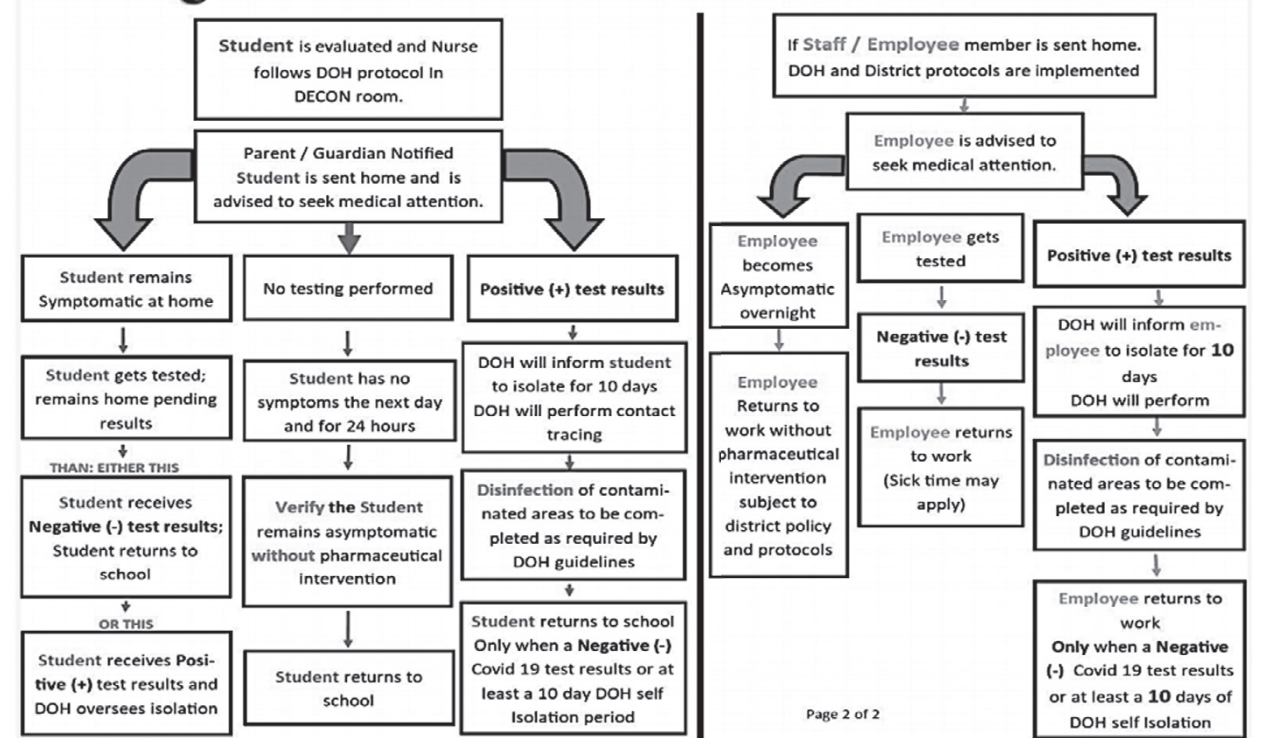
Student is evaluated and Nurse follows DOH protocol In DECON room.

Parent / Guardian Notified Student is sent home and is advised to seek medical attention.

Student remains Symptomatic at home

Student gets tested; remains home pending results

THAN: EITHER THIS

Student receives Negative (-) test results; Student returns to school

OR THIS

Student receives Positive (+) test results and DOH oversees isolation

No testing performed

Student has no symptoms the next day and for 24 hours

Verify the Student remains asymptomatic without pharmaceutical intervention

Student returns to school

Positive (+) test results

DOH will inform student to isolate for 10 days DOH will perform contact tracing

Disinfection of contaminated areas to be completed as required by DOH guidelines

Student returns to school Only when a Negative (-) Covid 19 test results or at least a 10 day DOH self Isolation period

If Staff / Employee member is sent home. DOH and District protocols are implemented

Employee is advised to seek medical attention.

Employee becomes Asymptomatic overnight

Employee Returns to work without pharmaceutical intervention subject to district policy and protocols

Employee gets tested

Negative (-) test results

Employee returns to work (Sick time may apply)

Positive (+) test results

DOH will inform employee to isolate for 10 days DOH will perform

Disinfection of contaminated areas to be completed as required by DOH guidelines

Employee returns to work Only when a Negative (-) Covid 19 test results or at least a 10 days of DOH self Isolation

Page 2 of 2